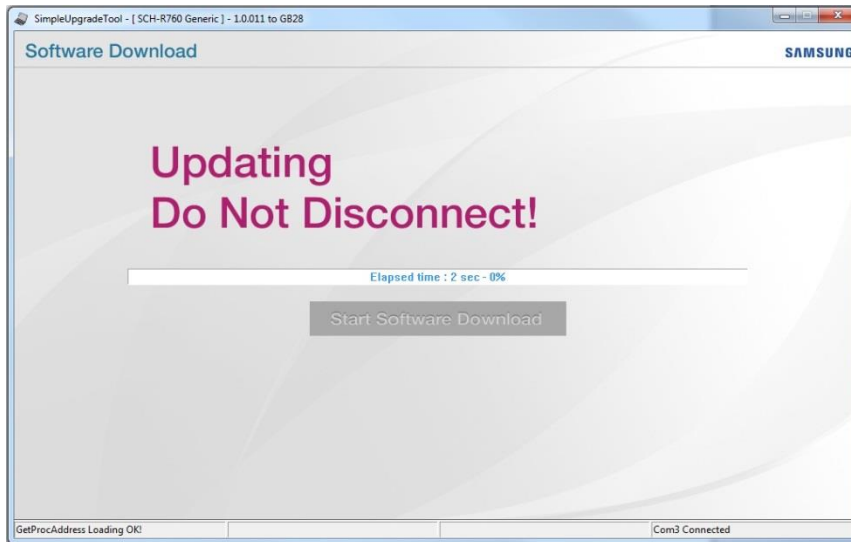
SimpleUpgradeTool - [ SCH-R760 Generic ] - 1.0.011 to GB28

Software Download

SAMSUNG

Updating
Do Not Disconnect!

Elapsed time : 2 sec - 0%

Start Software Download

GetProcAddress Loading OK!

Com3 Connected